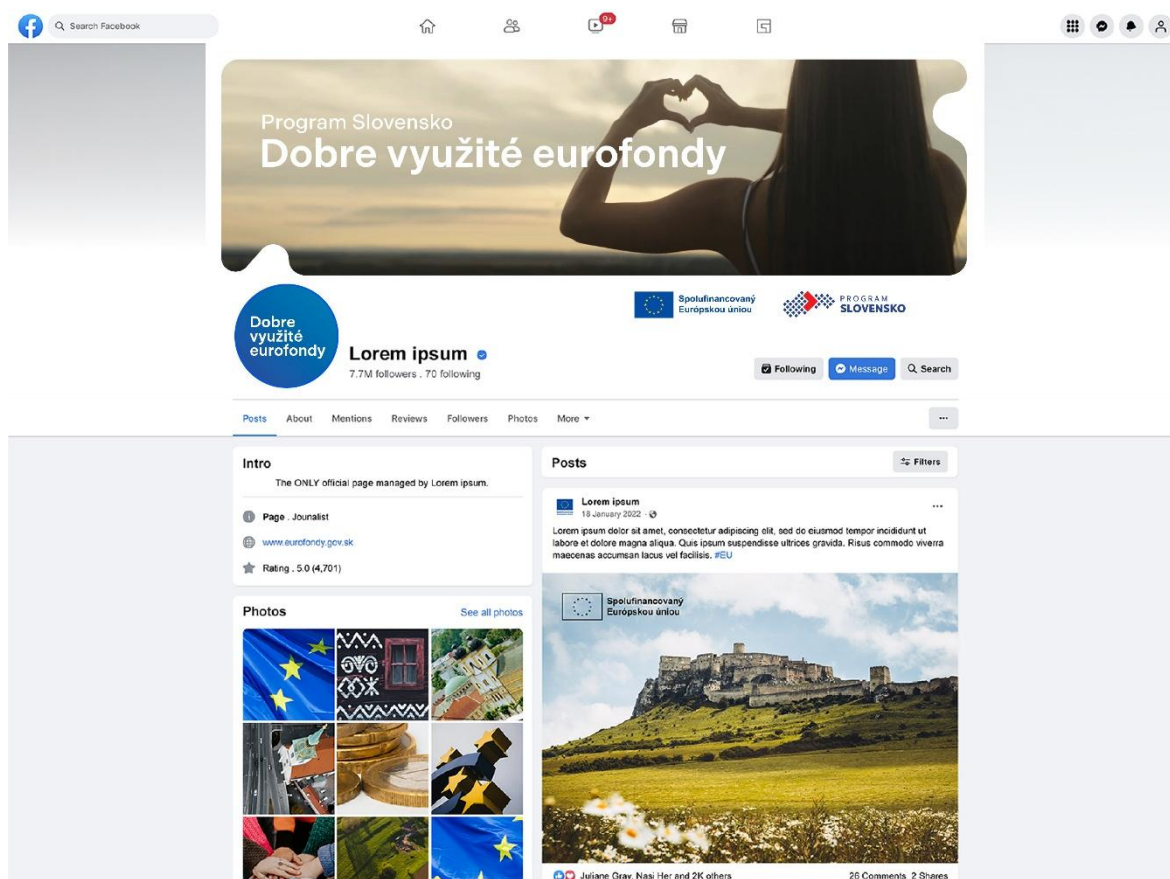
Search Facebook

9+

Program Slovensko
Dobre využité eurofondy

Spolufinancovaný Európskou úniou

PROGRAM SLOVENSKO

Dobre využité eurofondy

Lorem ipsum
7.7M followers . 70 following

Following
Message
Search

Posts About Mentions Reviews Followers Photos More

...

Intro
The ONLY official page managed by Lorem ipsum.
Page . Jounalist
www.eurofondy.gov.sk
Rating . 5.0 (4,701)

Photos
See all photos

Posts
Filters

Lorem ipsum
18 January 2022 ·
...
Lorem ipsum dolor sit amet, consectetur adipiscing elit, sed do eiusmod tempor incididunt ut labore et dolore magna aliqua. Quis ipsum suspendisse ultrices gravida. Risus commodo viverra maecenas accumsan lacus vel facilisis. #EU

Spolufinancovaný Európskou úniou

Juliane Gray, Nasi Her and 2K others
26 Comments 2 Shares